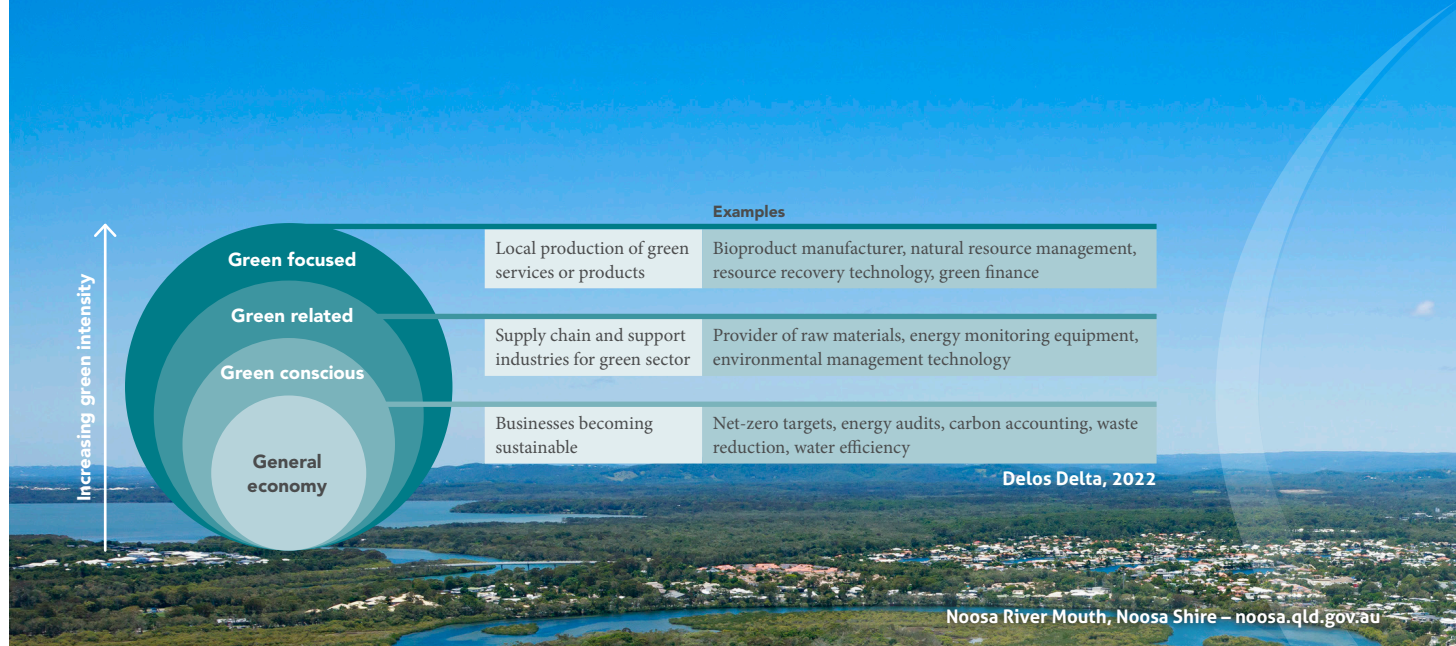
Increasing green intensity

Green focused

Green related

Green conscious

General economy

Examples

| | |
|---|---|
| Local production of green services or products | Bioproduct manufacturer, natural resource management, resource recovery technology, green finance |
| Supply chain and support industries for green sector | Provider of raw materials, energy monitoring equipment, environmental management technology |
| Businesses becoming sustainable | Net-zero targets, energy audits, carbon accounting, waste reduction, water efficiency |

Delos Delta, 2022

Noosa River Mouth, Noosa Shire – noosa.qld.gov.au